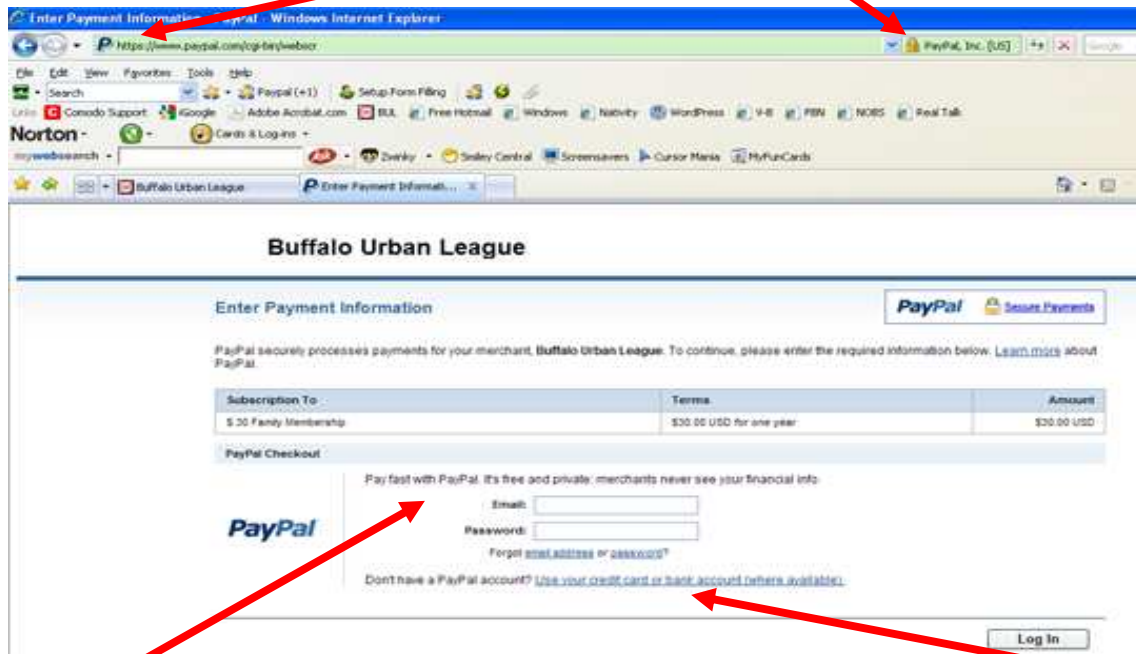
Enter Payment Information - PayPal - Windows Internet Explorer

https://www.paypal.com/cgi-bin/webscr

PayPal, Inc. [US]

Google

File Edit View Favorites Tools Help

Search

Paypal (+1)

Setup Form Filling

Links Comodo Support iGoogle Adobe Acrobat.com BUL Free Hotmail Windows Nativity WordPress V-8 PBN NOBS Real Talk

Norton

Cards & Log-ins

mywebsearch

Zwinky

Smiley Central

Screensavers

Cursor Mania

MyFunCards

Buffalo Urban League

Enter Payment Informati...

Buffalo Urban League

Enter Payment Information

PayPal

Secure Payments

PayPal securely processes payments for your merchant, Buffalo Urban League. To continue, please enter the required information below. Learn more about PayPal.

| Subscription To | Terms | Amount |
|---|---|---|
| $ 30 Family Membership | $30.00 USD for one year | $30.00 USD |

PayPal Checkout

Pay fast with PayPal. It's free and private: merchants never see your financial info.

PayPal

Email:

Password:

Forgot email address or password?

Don't have a PayPal account? Use your credit card or bank account (where available).

Log In